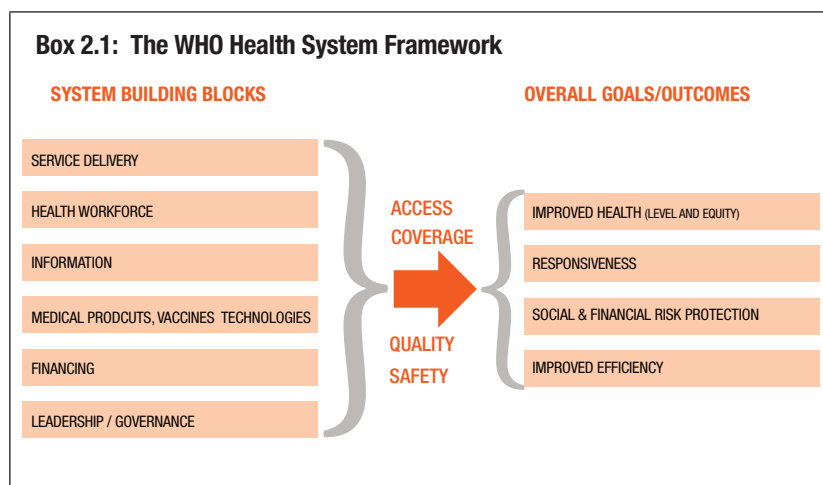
Box 2.1: The WHO Health System Framework

SYSTEM BUILDING BLOCKS

OVERALL GOALS/OUTCOMES

SERVICE DELIVERY

HEALTH WORKFORCE

INFORMATION

MEDICAL PRODCUTS, VACCINES TECHNOLOGIES

FINANCING

LEADERSHIP / GOVERNANCE

ACCESS
COVERAGE

QUALITY
SAFETY

IMPROVED HEALTH (LEVEL AND EQUITY)

RESPONSIVENESS

SOCIAL & FINANCIAL RISK PROTECTION

IMPROVED EFFICIENCY